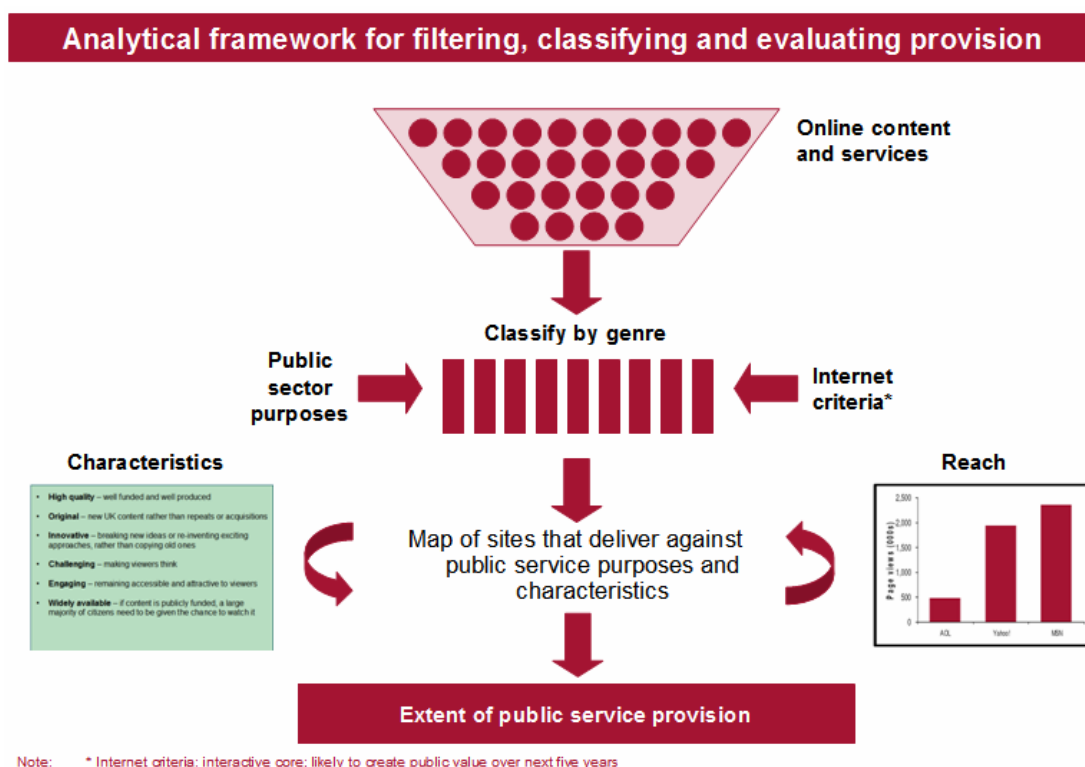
Analytical framework for filtering, classifying and evaluating provision

Online content and services

Classify by genre

Public sector purposes

Internet criteria*

Characteristics

- **High quality** – well funded and well produced
- **Original** – new UK content rather than repeats or acquisitions
- **Innovative** – breaking new ideas or re-inventing exciting approaches, rather than copying old ones
- **Challenging** – making viewers think
- **Engaging** – remaining accessible and attractive to viewers
- **Widely available** – if content is publicly funded, a large majority of citizens need to be given the chance to watch it

Map of sites that deliver against public service purposes and characteristics

Reach

2,500
2,000
1,500
1,000
500
0
Page views (000s)
AOL
Yahoo!
MSN

Extent of public service provision

Note: * Internet criteria: interactive core; likely to create public value over next five years